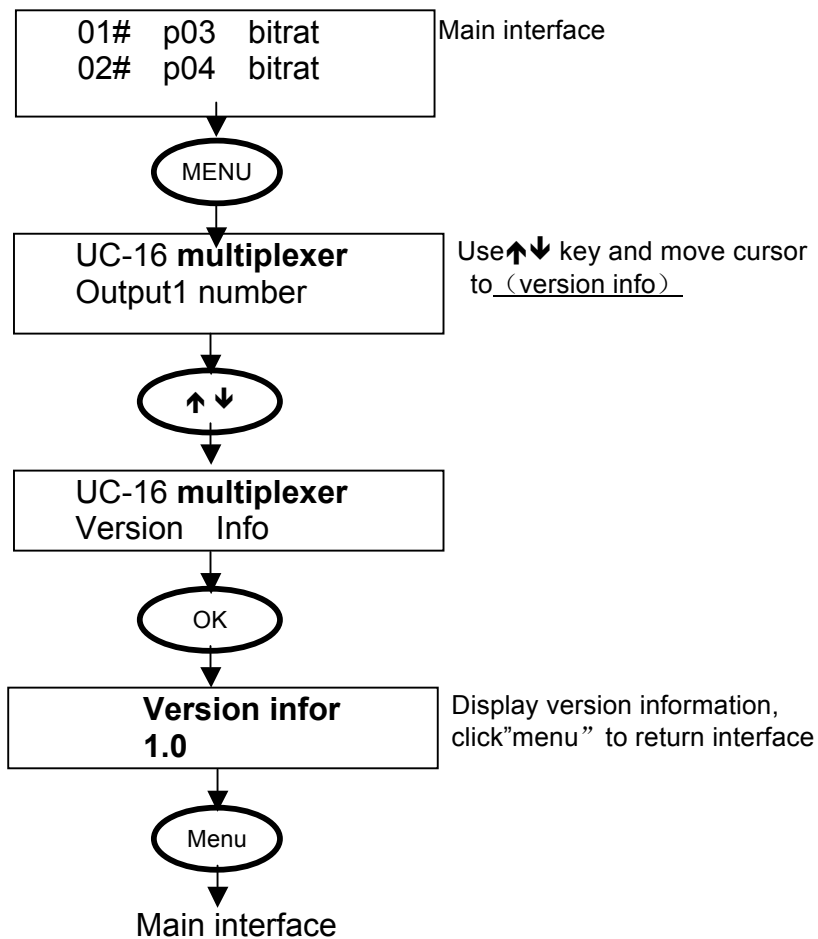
01# p03 bitrat
02# p04 bitrat

Main interface

MENU

UC-16 **multiplexer**
Output1 number

Use↑↓ key and move cursor to（version info）

↑↓

UC-16 **multiplexer**
Version Info

OK

**Version infor**
**1.0**

Display version information, click”menu” to return interface

Menu

Main interface